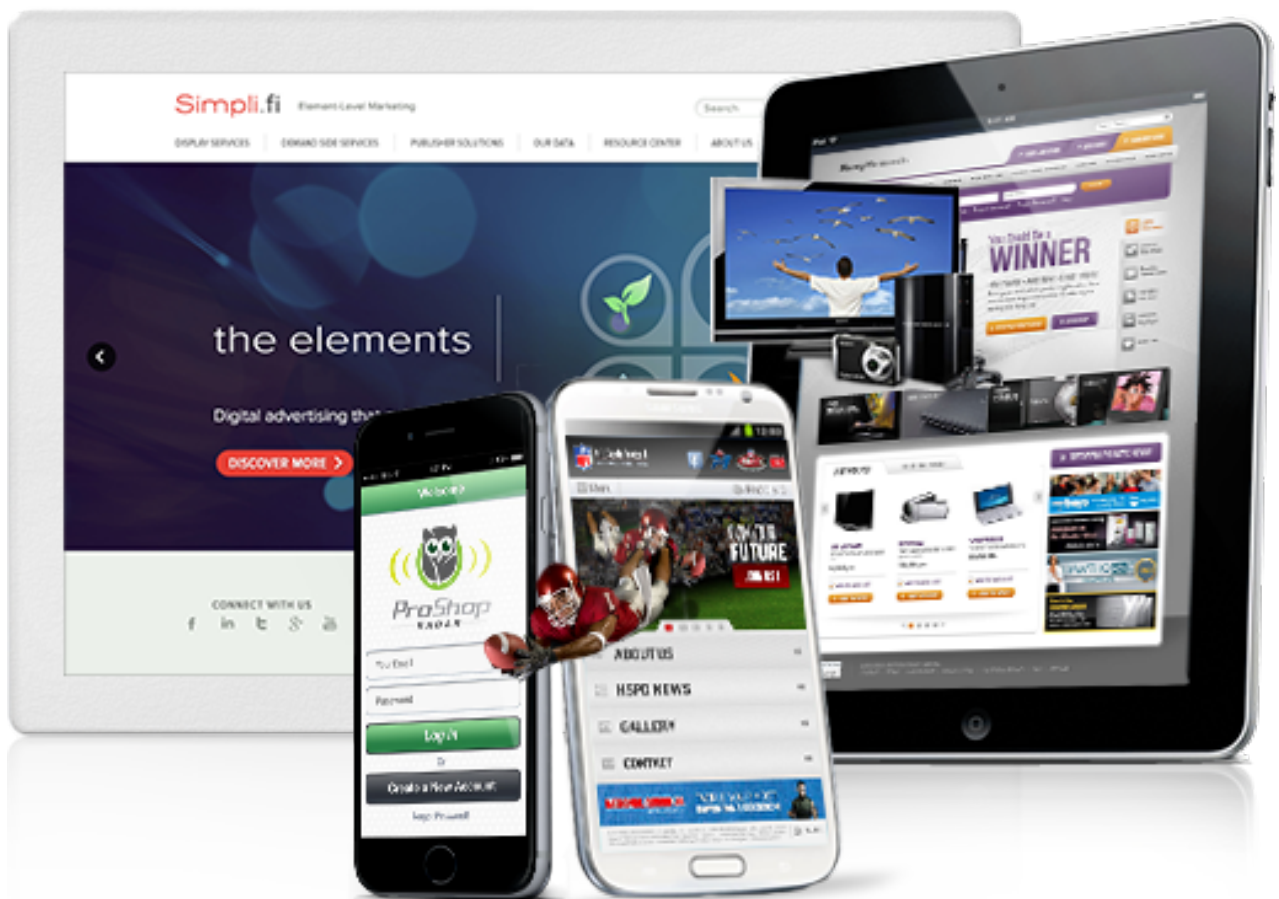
Simpli.fi Element-Level Marketing

Search

DISPLAY SERVICES DEMAND SIDE SERVICES PUBLISHER SOLUTIONS OUR DATA RESOURCE CENTER ABOUT US

the elements

Digital advertising tha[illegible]

DISCOVER MORE

CONNECT WITH US

You Could Be a WINNER

ProShop

Log In

Create a New Account

FUTURE

ABOUT US

HSPO NEWS

GALLERY

CONTACT